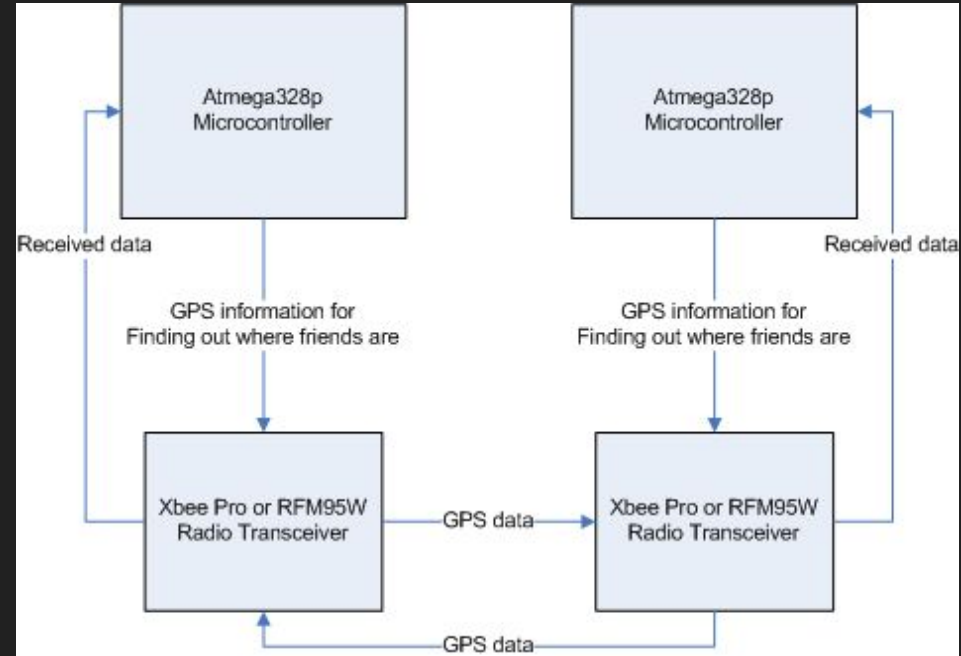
Atmega328p
Microcontroller

Atmega328p
Microcontroller

Received data

GPS information for
Finding out where friends are

GPS information for
Finding out where friends are

Received data

Xbee Pro or RFM95W
Radio Transceiver

GPS data

Xbee Pro or RFM95W
Radio Transceiver

GPS data